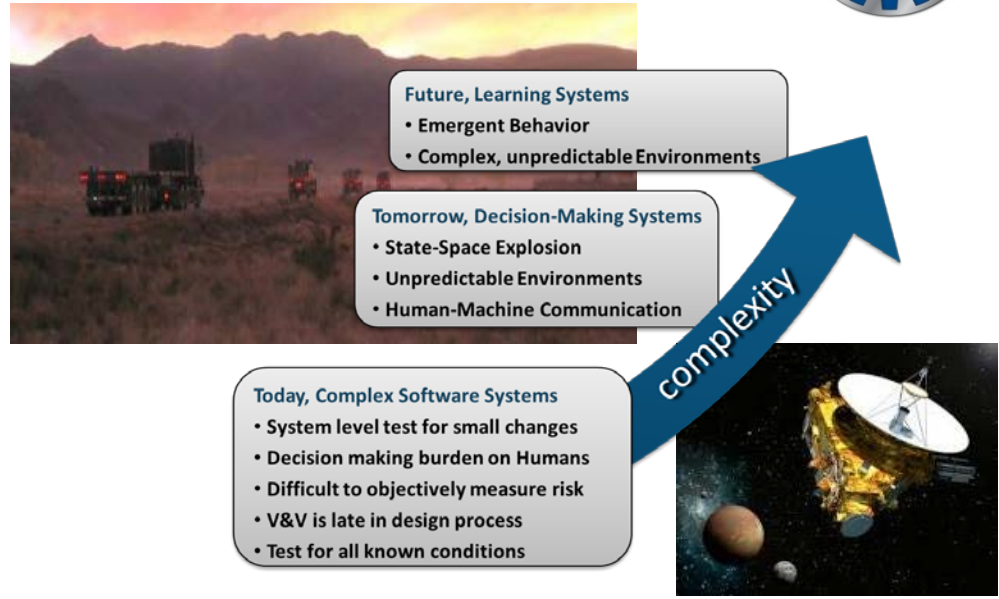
Future, Learning Systems
• Emergent Behavior
• Complex, unpredictable Environments

Tomorrow, Decision-Making Systems
• State-Space Explosion
• Unpredictable Environments
• Human-Machine Communication

complexity

Today, Complex Software Systems
• System level test for small changes
• Decision making burden on Humans
• Difficult to objectively measure risk
• V&V is late in design process
• Test for all known conditions